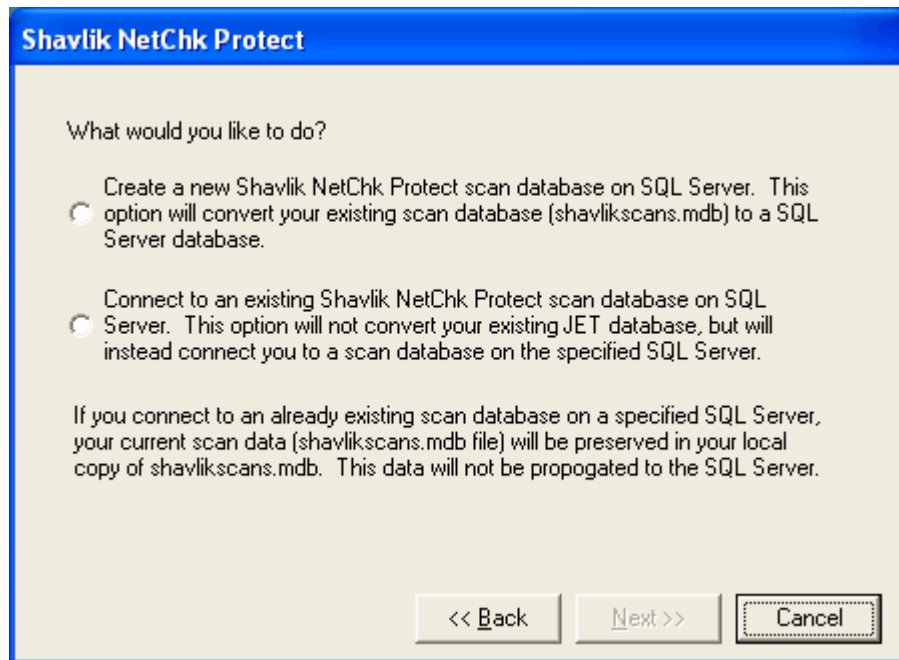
Shavlik NetChk Protect

What would you like to do?

Create a new Shavlik NetChk Protect scan database on SQL Server. This option will convert your existing scan database (shavlikscans.mdb) to a SQL Server database.

Connect to an existing Shavlik NetChk Protect scan database on SQL Server. This option will not convert your existing JET database, but will instead connect you to a scan database on the specified SQL Server.

If you connect to an already existing scan database on a specified SQL Server, your current scan data (shavlikscans.mdb file) will be preserved in your local copy of shavlikscans.mdb. This data will not be propogated to the SQL Server.

<< Back

Next >>

Cancel